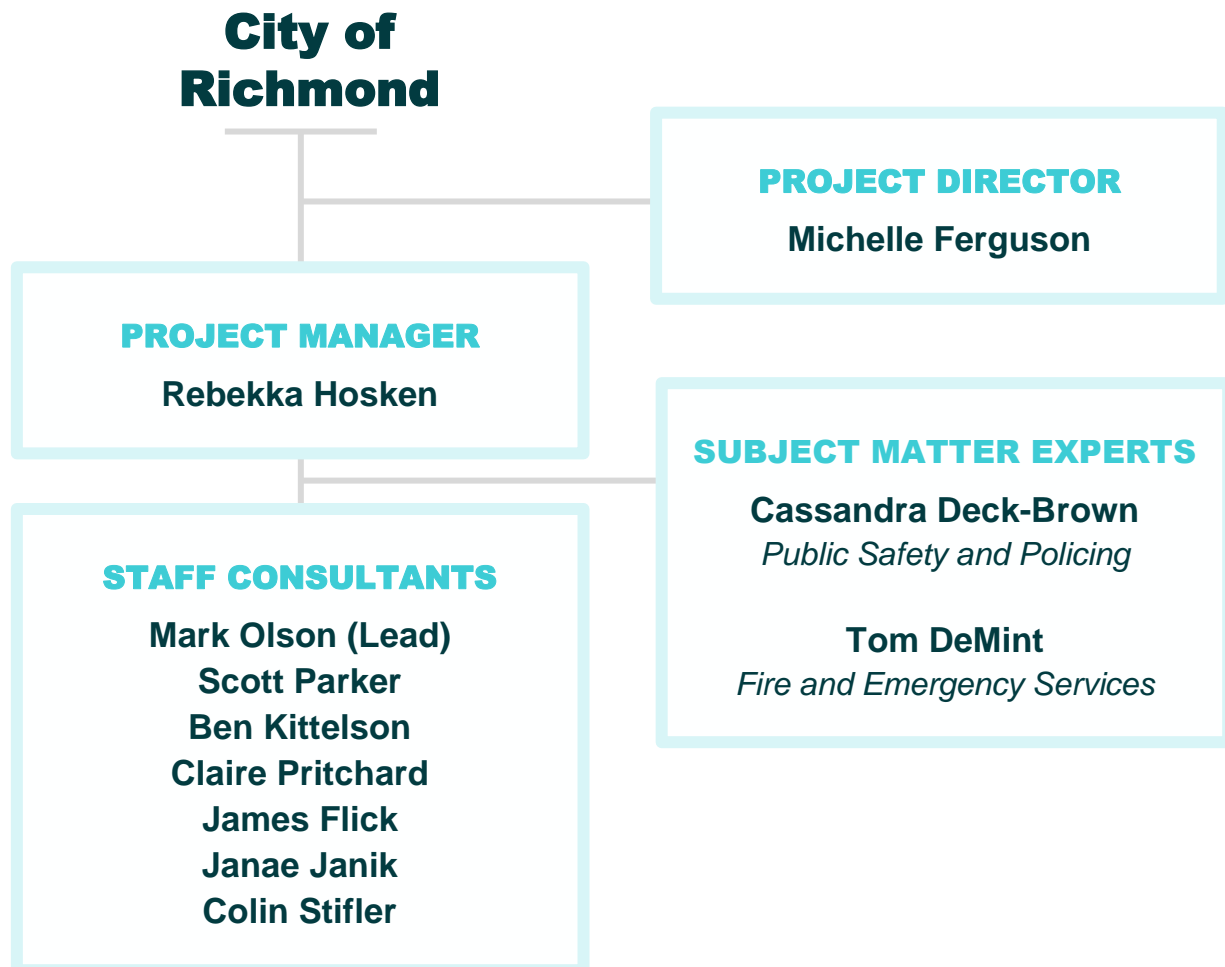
City of Richmond

PROJECT DIRECTOR
Michelle Ferguson

PROJECT MANAGER
Rebekka Hosken

SUBJECT MATTER EXPERTS
Cassandra Deck-Brown
*Public Safety and Policing*

Tom DeMint
*Fire and Emergency Services*

STAFF CONSULTANTS
Mark Olson (Lead)
Scott Parker
Ben Kittelson
Claire Pritchard
James Flick
Janae Janik
Colin Stifler